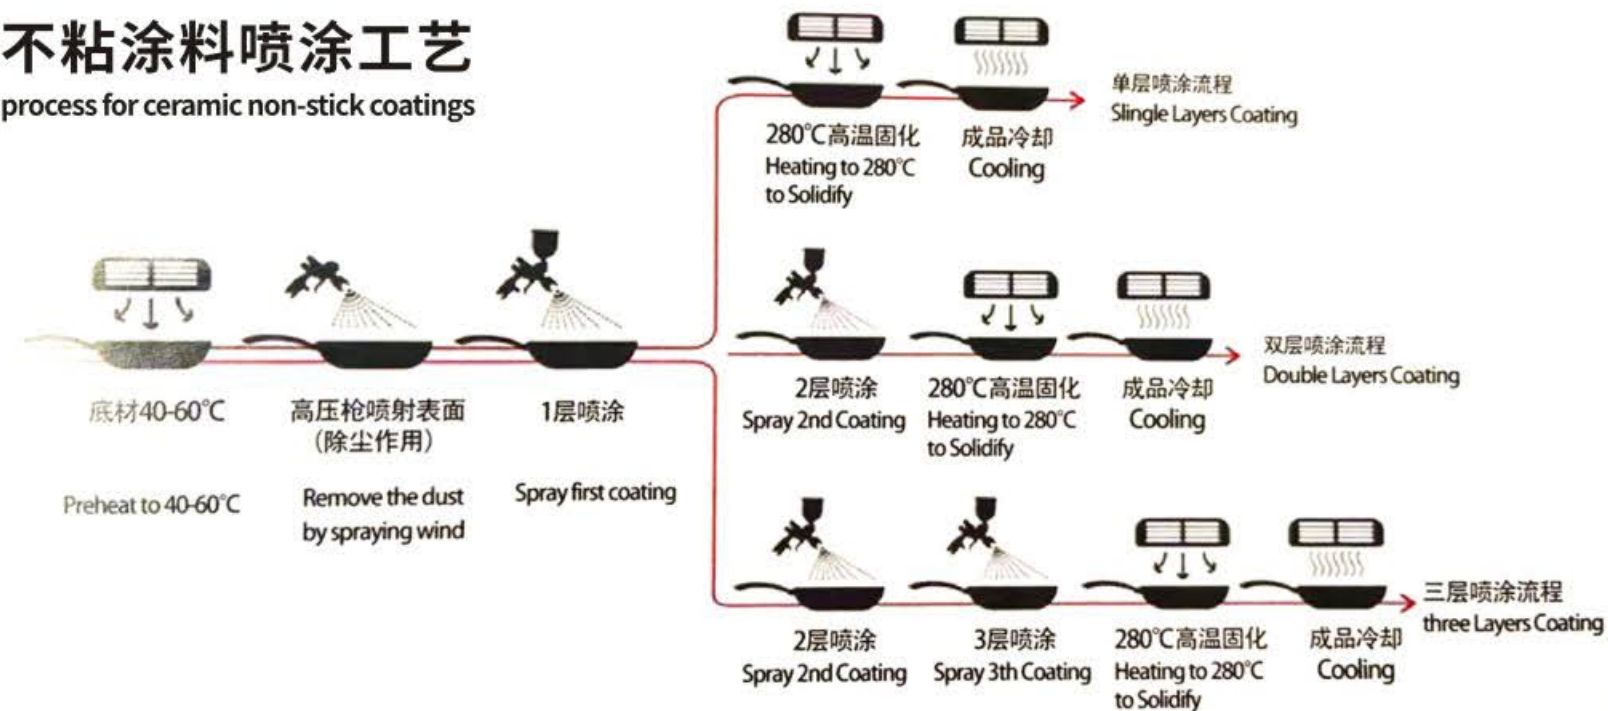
不粘涂料喷涂工艺
process for ceramic non-stick coatings

底材40-60℃
Preheat to 40-60℃

高压枪喷射表面（除尘作用）
Remove the dust by spraying wind

1层喷涂
Spray first coating

280℃高温固化
Heating to 280℃ to Solidify

成品冷却
Cooling

单层喷涂流程
Slingle Layers Coating

2层喷涂
Spray 2nd Coating

280℃高温固化
Heating to 280℃ to Solidify

成品冷却
Cooling

双层喷涂流程
Double Layers Coating

2层喷涂
Spray 2nd Coating

3层喷涂
Spray 3th Coating

280℃高温固化
Heating to 280℃ to Solidify

成品冷却
Cooling

三层喷涂流程
three Layers Coating